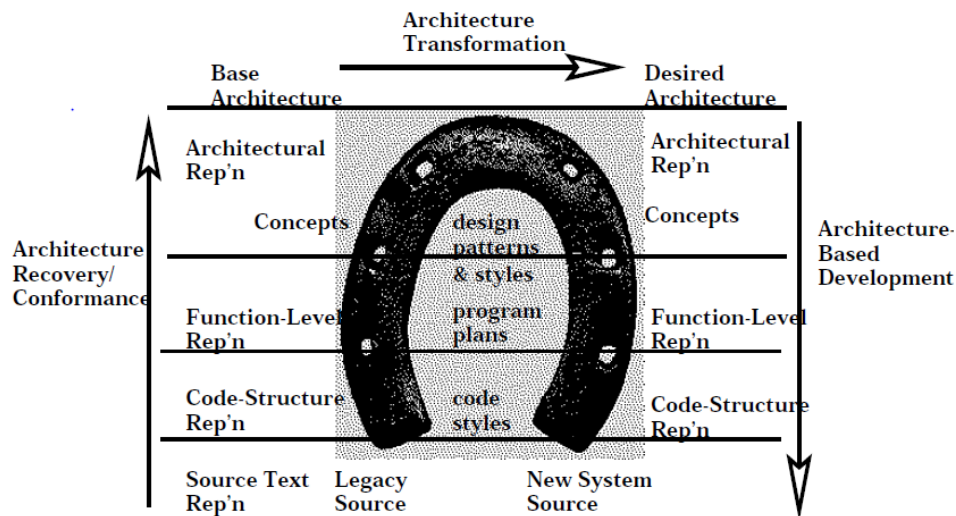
Architecture Transformation

Base Architecture

Desired Architecture

Architectural Rep'n

Architectural Rep'n

Architecture Recovery/ Conformance

Concepts

design patterns & styles

Concepts

Architecture-Based Development

Function-Level Rep'n

program plans

Function-Level Rep'n

Code-Structure Rep'n

code styles

Code-Structure Rep'n

Source Text Rep'n

Legacy Source

New System Source